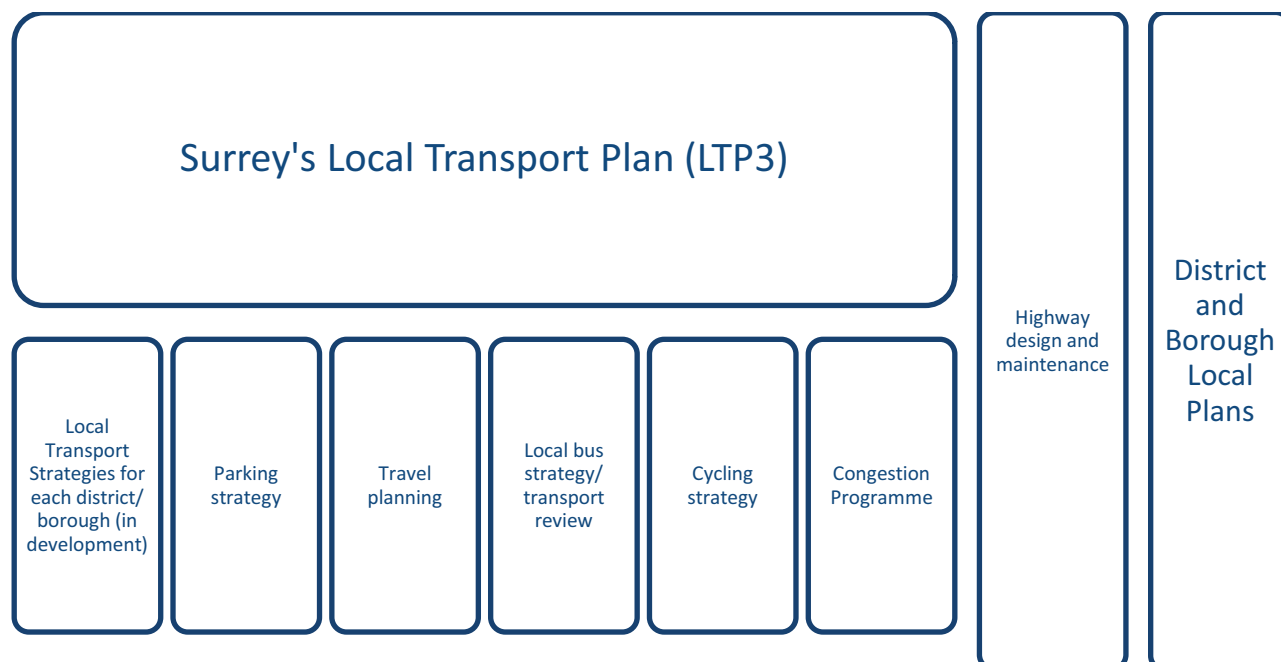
Surrey's Local Transport Plan (LTP3)

Local Transport Strategies for each district/ borough (in development)

Parking strategy

Travel planning

Local bus strategy/ transport review

Cycling strategy

Congestion Programme

Highway design and maintenance

District and Borough Local Plans